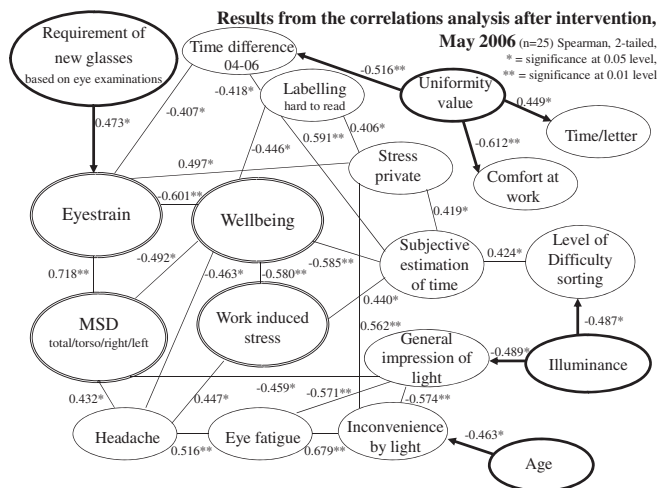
Results from the correlations analysis after intervention, May 2006 (n=25) Spearman, 2-tailed, * = significance at 0.05 level, ** = significance at 0.01 level

Requirement of new glasses based on eye examinations

Time difference 04-06

Labelling hard to read

Uniformity value

Time/letter

Comfort at work

Stress private

Eyestrain

Wellbeing

Subjective estimation of time

Level of Difficulty sorting

MSD total/torso/right/left

Work induced stress

General impression of light

Illuminance

Headache

Eye fatigue

Inconvenience by light

Age

0.473*
-0.407*
-0.418*
-0.446*
0.591**
0.406*
-0.516**
0.449*
-0.612**
0.497*
0.601**
0.419*
0.424*
0.718**
-0.492*
-0.463*
-0.580**
-0.585**
0.440*
0.562**
-0.489*
-0.487*
0.432*
0.447*
-0.459*
-0.571**
-0.574**
0.516**
0.679**
-0.463*